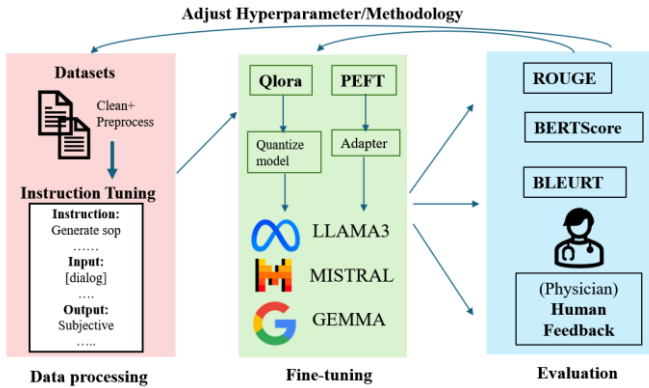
Adjust Hyperparameter/Methodology

Datasets

Clean+ Preprocess

Instruction Tuning

Instruction:
Generate sop
……
Input:
[dialog]
….
Output:
Subjective
…..

Data processing

Qlora

PEFT

Quantize model

Adapter

LLAMA3

MISTRAL

GEMMA

Fine-tuning

ROUGE

BERTScore

BLEURT

(Physician)
Human
Feedback

Evaluation